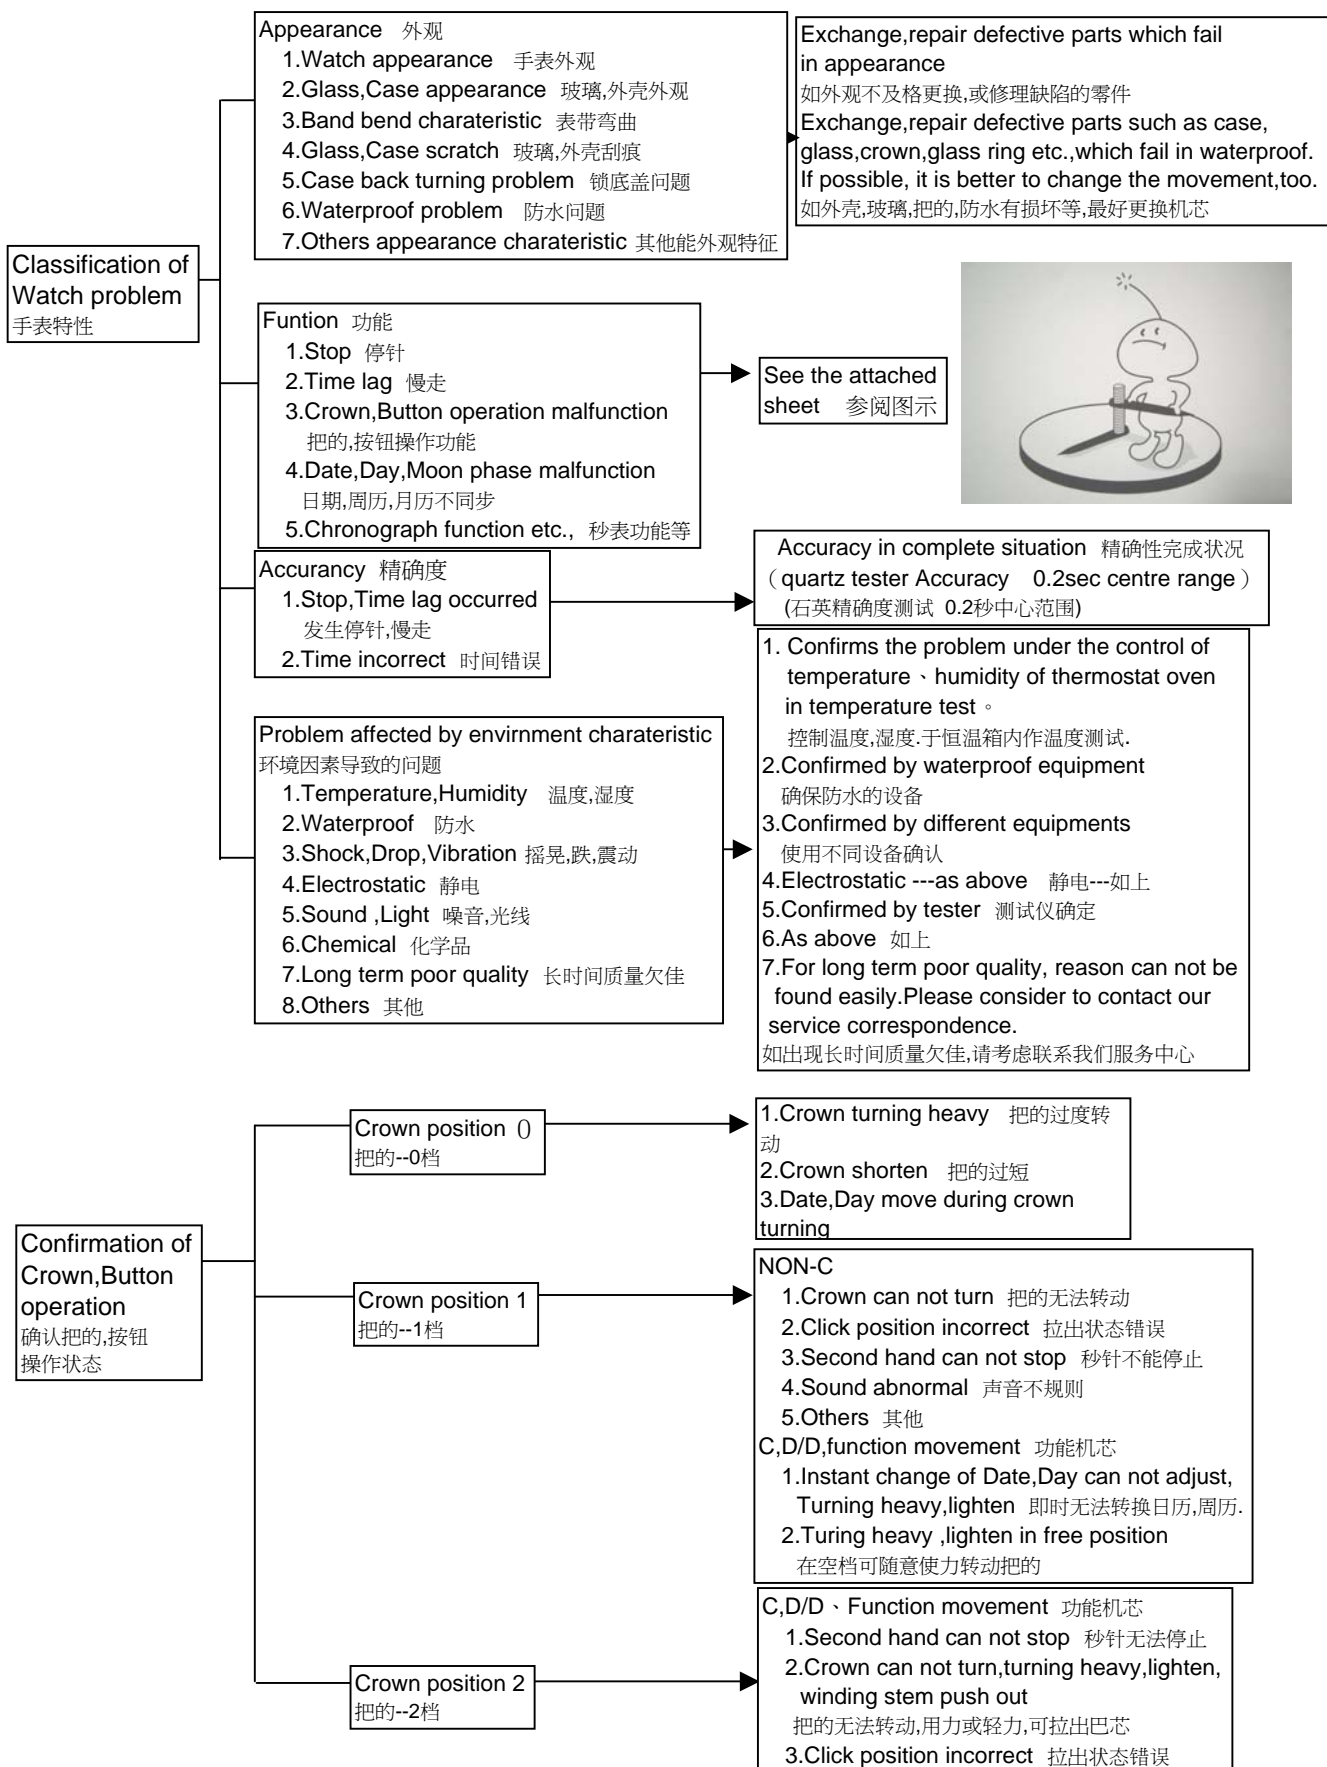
Classification of Watch problem
手表特性

Appearance 外观
1.Watch appearance 手表外观
2.Glass,Case appearance 玻璃,外壳外观
3.Band bend charateristic 表带弯曲
4.Glass,Case scratch 玻璃,外壳刮痕
5.Case back turning problem 锁底盖问题
6.Waterproof problem 防水问题
7.Others appearance charateristic 其他能外观特征

Exchange,repair defective parts which fail in appearance
如外观不及格更换,或修理缺陷的零件
Exchange,repair defective parts such as case, glass,crown,glass ring etc.,which fail in waterproof. If possible, it is better to change the movement,too.
如外壳,玻璃,把的,防水有损坏等,最好更换机芯

Funtion 功能
1.Stop 停针
2.Time lag 慢走
3.Crown,Button operation malfunction
把的,按钮操作功能
4.Date,Day,Moon phase malfunction
日期,周历,月历不同步
5.Chronograph function etc., 秒表功能等

See the attached sheet 参阅图示

Accurancy 精确度
1.Stop,Time lag occurred
发生停针,慢走
2.Time incorrect 时间错误

Accuracy in complete situation 精确性完成状况
( quartz tester Accuracy 0.2sec centre range )
(石英精确度测试 0.2秒中心范围)

Problem affected by envirnment charateristic
环境因素导致的问题
1.Temperature,Humidity 温度,湿度
2.Waterproof 防水
3.Shock,Drop,Vibration 摇晃,跌,震动
4.Electrostatic 静电
5.Sound ,Light 噪音,光线
6.Chemical 化学品
7.Long term poor quality 长时间质量欠佳
8.Others 其他

1. Confirms the problem under the control of temperature、humidity of thermostat oven in temperature test。
控制温度,湿度.于恒温箱内作温度测试.
2.Confirmed by waterproof equipment
确保防水的设备
3.Confirmed by different equipments
使用不同设备确认
4.Electrostatic ---as above 静电---如上
5.Confirmed by tester 测试仪确定
6.As above 如上
7.For long term poor quality, reason can not be found easily.Please consider to contact our service correspondence.
如出现长时间质量欠佳,请考虑联系我们服务中心

Confirmation of Crown,Button operation
确认把的,按钮操作状态

Crown position 0
把的--0档

1.Crown turning heavy 把的过度转动
2.Crown shorten 把的过短
3.Date,Day move during crown turning

Crown position 1
把的--1档

NON-C
1.Crown can not turn 把的无法转动
2.Click position incorrect 拉出状态错误
3.Second hand can not stop 秒针不能停止
4.Sound abnormal 声音不规则
5.Others 其他
C,D/D,function movement 功能机芯
1.Instant change of Date,Day can not adjust, Turning heavy,lighten 即时无法转换日历,周历.
2.Turing heavy ,lighten in free position
在空档可随意使力转动把的

Crown position 2
把的--2档

C,D/D、Function movement 功能机芯
1.Second hand can not stop 秒针无法停止
2.Crown can not turn,turning heavy,lighten, winding stem push out
把的无法转动,用力或轻力,可拉出巴芯
3.Click position incorrect 拉出状态错误